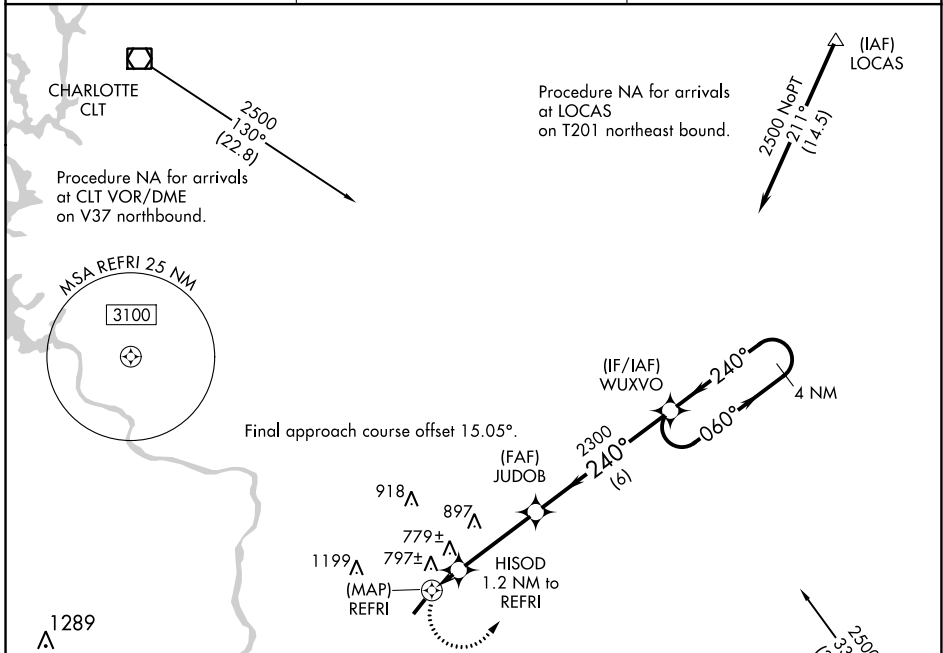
CHARLOTTE
CLT

2500
130°
(22.8)

Procedure NA for arrivals at CLT VOR/DME on V37 northbound.

Procedure NA for arrivals at LOCAS on T201 northeast bound.

(IAF)
LOCAS

2500 NoPT
211°
(14.5)

MSA REFRI 25 NM

3100

(IF/IAF)
WUXVO

240°

4 NM

060°

Final approach course offset 15.05°.

2300
240°
(6)

(FAF)
JUDOB

918

897

779±

797±

1199

HISOD
1.2 NM to
REFRI

(MAP)
REFRI

1289

2500
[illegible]